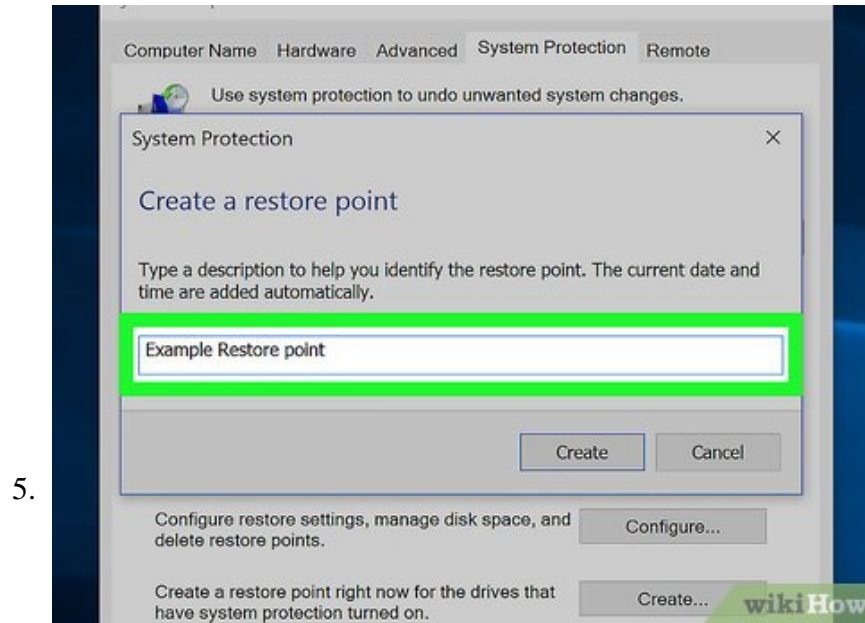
Computer Name Hardware Advanced System Protection Remote

Use system protection to undo unwanted system changes.

System Protection ×

Create a restore point

Type a description to help you identify the restore point. The current date and time are added automatically.

Example Restore point

Create Cancel

5.

Configure restore settings, manage disk space, and delete restore points.

Configure...

Create a restore point right now for the drives that have system protection turned on.

Create...

wikiHow